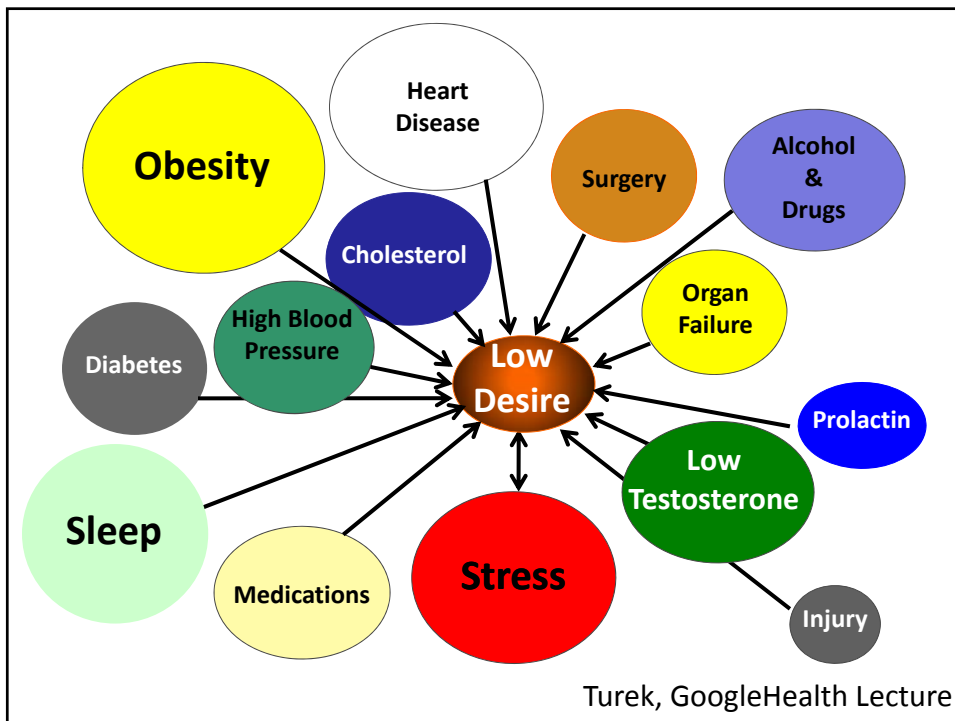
Heart Disease

Obesity

Surgery

Alcohol & Drugs

Cholesterol

Organ Failure

High Blood Pressure

Diabetes

Low Desire

Prolactin

Low Testosterone

Sleep

Stress

Medications

Injury

Turek, GoogleHealth Lecture